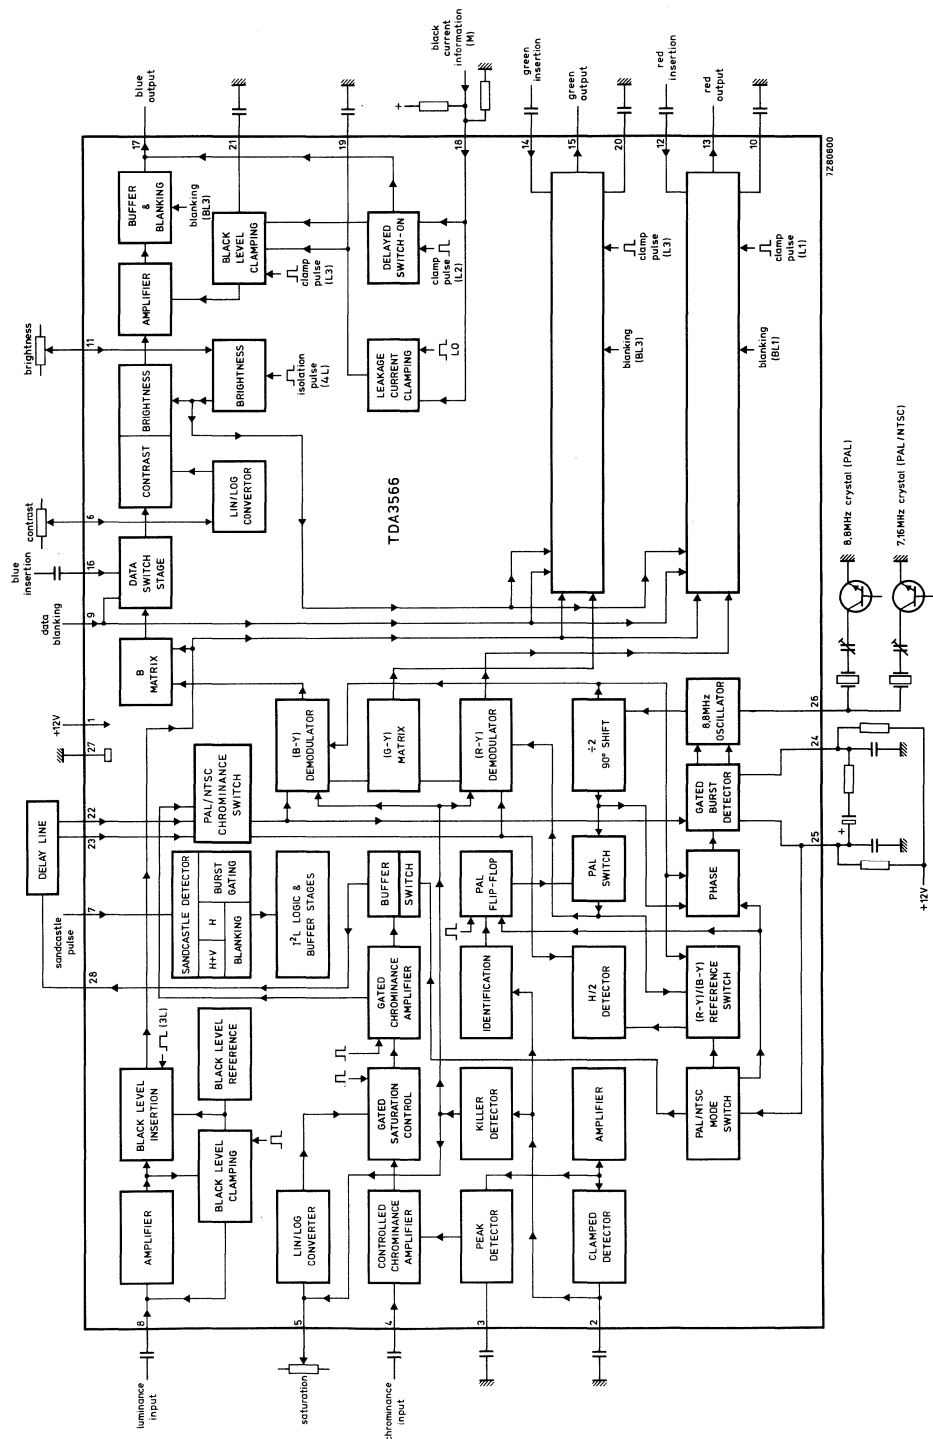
blue output
black current information (M)
green insertion
green output
red insertion
red output

7Z80600

17 21 19 18 14 15 20 12 13 10

BUFFER & BLANKING
blanking (BL3)
BLACK LEVEL CLAMPING
DELAYED SWITCH-ON
clamp pulse (L2)
clamp pulse (L3)
clamp pulse (L3)
clamp pulse (L1)
AMPLIFIER
clamp pulse (L3)
brightness
11
BRIGHTNESS
BRIGHTNESS
isolation pulse (4L)
LEAKAGE CURRENT CLAMPING
L0
blanking (BL3)
blanking (BL1)
CONTRAST
LIN/LOG CONVERTOR
contrast
6
TDA3566
blue insertion
16
DATA SWITCH STAGE
data blanking
9
8,8MHz crystal (PAL)
7,16MHz crystal (PAL/NTSC)
B MATRIX
+12V
1
(B-Y) DEMODULATOR
(G-Y) MATRIX
(R-Y) DEMODULATOR
÷2 90° SHIFT
8,8MHz OSCILLATOR
26
27
PAL/NTSC CHROMINANCE SWITCH
GATED BURST DETECTOR
24
DELAY LINE
22
23
SANDCASTLE DETECTOR
H+V
H
BURST GATING
BLANKING
$I^2L$ LOGIC & BUFFER STAGES
BUFFER
SWITCH
PAL FLIP-FLOP
PAL SWITCH
PHASE
25
+12V
sandcastle pulse
7
28
GATED CHROMINANCE AMPLIFIER
IDENTIFICATION
H/2 DETECTOR
(R-Y)/(B-Y) REFERENCE SWITCH
(3L)
BLACK LEVEL REFERENCE
BLACK LEVEL INSERTION
GATED SATURATION CONTROL
KILLER DETECTOR
AMPLIFIER
PAL/NTSC MODE SWITCH
BLACK LEVEL CLAMPING
AMPLIFIER
LIN/LOG CONVERTER
CONTROLLED CHROMINANCE AMPLIFIER
PEAK DETECTOR
CLAMPED DETECTOR
8
5
4
3
2
luminance input
saturation
chrominance input